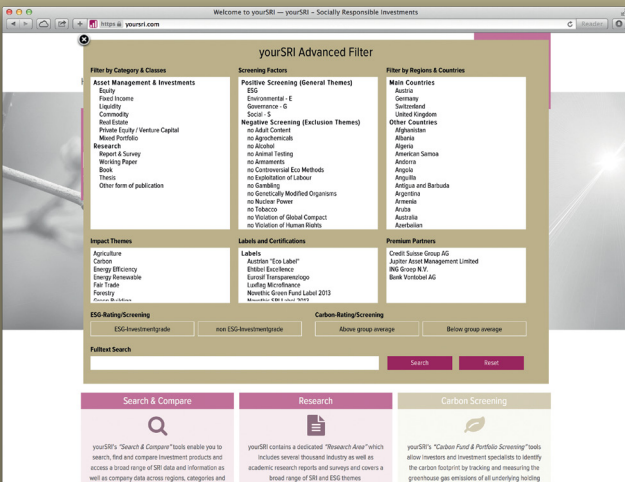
Welcome to yourSRI — yourSRI – Socially Responsible Investments

https yoursri.com

Reader

yourSRI Advanced Filter

Filter by Category & Classes

Asset Management & Investments
Equity
Fixed Income
Liquidity
Commodity
Real Estate
Private Equity / Venture Capital
Mixed Portfolio
Research
Report & Survey
Working Paper
Book
Thesis
Other form of publication

Screening Factors

Positive Screening (General Themes)
ESG
Environmental - E
Governance - G
Social - S
Negative Screening (Exclusion Themes)
no Adult Content
no Agrochemicals
no Alcohol
no Animal Testing
no Armaments
no Controversial Eco Methods
no Exploitation of Labour
no Gambling
no Genetically Modified Organisms
no Nuclear Power
no Tobacco
no Violation of Global Compact
no Violation of Human Rights

Filter by Regions & Countries

Main Countries
Austria
Germany
Switzerland
United Kingdom
Other Countries
Afghanistan
Albania
Algeria
American Samoa
Andorra
Angola
Anguilla
Antigua and Barbuda
Argentina
Armenia
Aruba
Australia
Azerbaijan

Impact Themes

Agriculture
Carbon
Energy Efficiency
Energy Renewable
Fair Trade
Forestry
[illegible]

Labels and Certifications

Labels
Austrian "Eco Label"
Ethibel Excellence
Eurosif Transparenzlogo
Luxflag Microfinance
Novethic Green Fund Label 2013
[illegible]

Premium Partners

Credit Suisse Group AG
Jupiter Asset Management Limited
ING Groep N.V.
Bank Vontobel AG

ESG-Rating/Screening

ESG-Investmentgrade
non ESG-Investmentgrade

Carbon-Rating/Screening

Above group average
Below group average

Fulltext Search

Search
Reset

Search & Compare

yourSRI's "Search & Compare" tools enable you to search, find and compare investment products and access a broad range of SRI data and information as well as company data across regions, categories and

Research

yourSRI contains a dedicated "Research Area" which includes several thousand industry as well as academic research reports and surveys and covers a broad range of SRI and ESG themes

Carbon Screening

yourSRI's "Carbon Fund & Portfolio Screening" tools allow investors and investment specialists to identify the carbon footprint by tracking and measuring the greenhouse gas emissions of all underlying holding